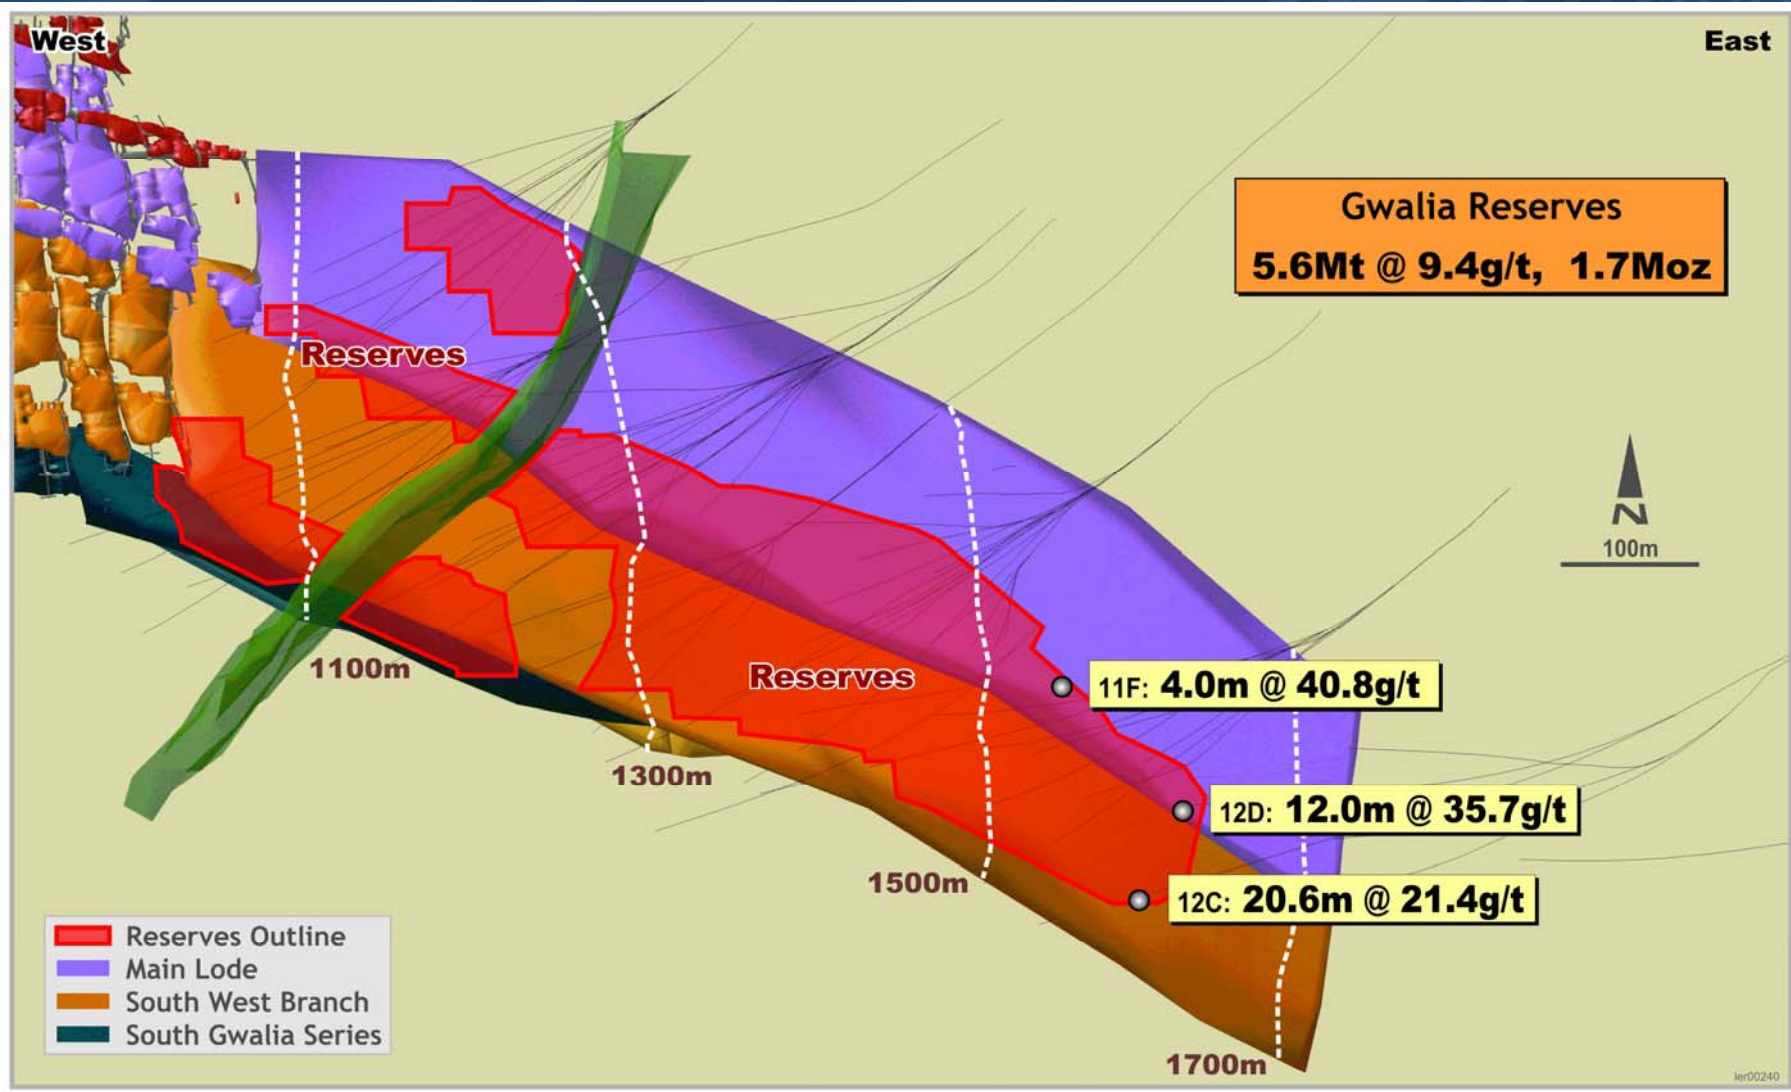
West

East

Gwalia Reserves
5.6Mt @ 9.4g/t, 1.7Moz

Reserves

N
100m

1100m

Reserves

11F: 4.0m @ 40.8g/t

1300m

12D: 12.0m @ 35.7g/t

1500m

12C: 20.6m @ 21.4g/t

Reserves Outline
Main Lode
South West Branch
South Gwalia Series

1700m

ler00240